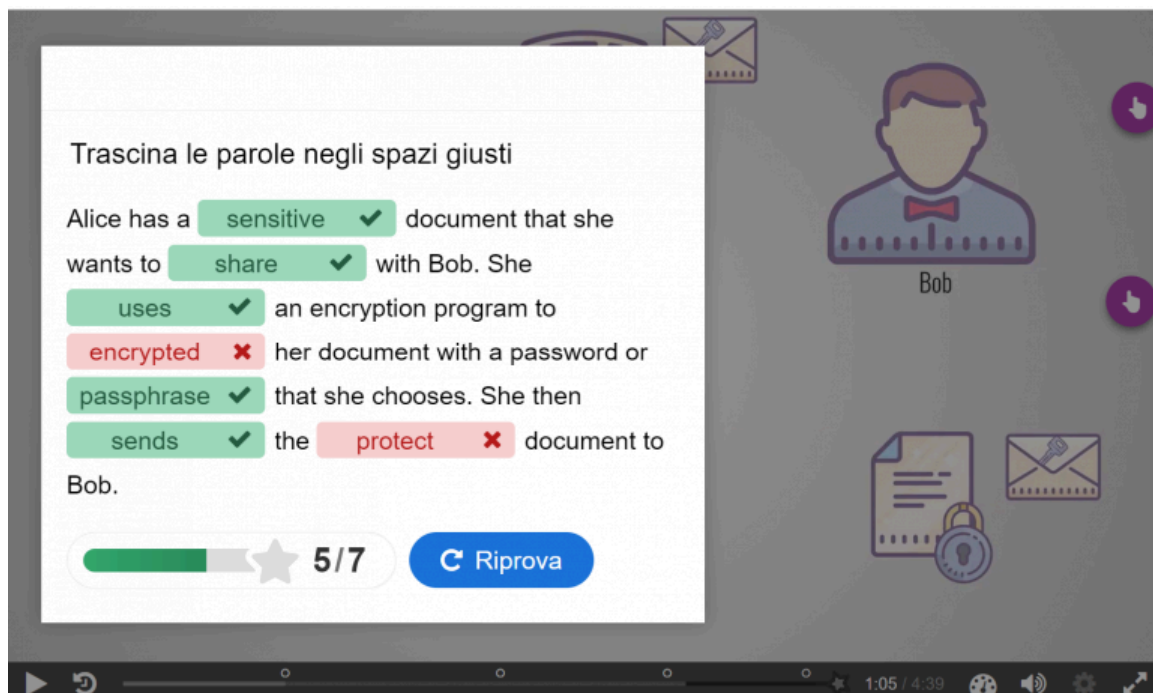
Trascina le parole negli spazi giusti

Alice has a sensitive document that she wants to share with Bob. She uses an encryption program to encrypted her document with a password or passphrase that she chooses. She then sends the protect document to Bob.

5/7

Riprova

Bob

1:05 / 4:39